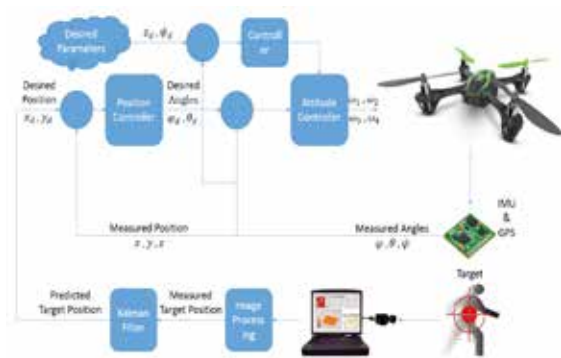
Desired Parameters

$z_d, \psi_d$

Controller

Desired Position
$x_d, y_d$

Position Controller

Desired Angles
$\varphi_d, \theta_d$

Attitude Controller

$u_1, u_2$
$u_3, u_4$

IMU & GPS

Measured Position
$x, y, z$

Measured Angles
$\varphi, \theta, \psi$

Target

Predicted Target Position

Kalman Filter

Measured Target Position

Image Processing